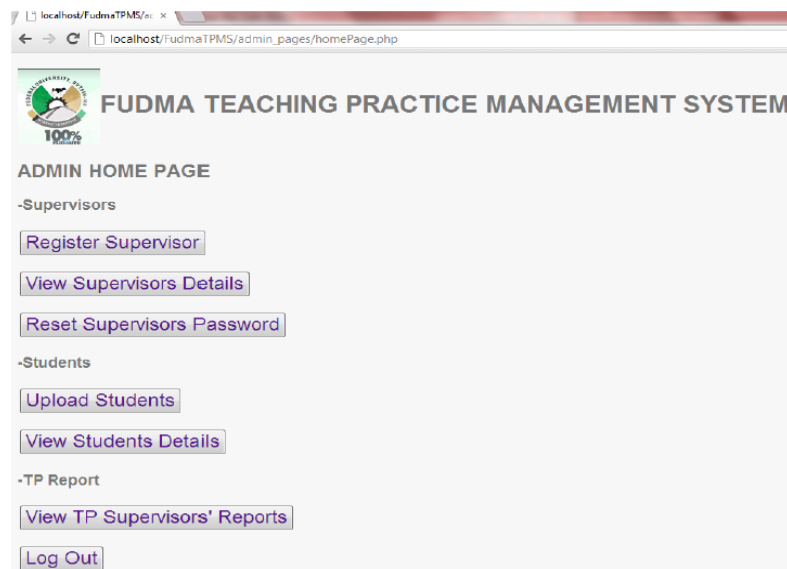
localhost/FudmaTPMS/a ×

localhost/FudmaTPMS/admin_pages/homePage.php

100%

FUDMA TEACHING PRACTICE MANAGEMENT SYSTEM

ADMIN HOME PAGE

-Supervisors

Register Supervisor

View Supervisors Details

Reset Supervisors Password

-Students

Upload Students

View Students Details

-TP Report

View TP Supervisors' Reports

Log Out